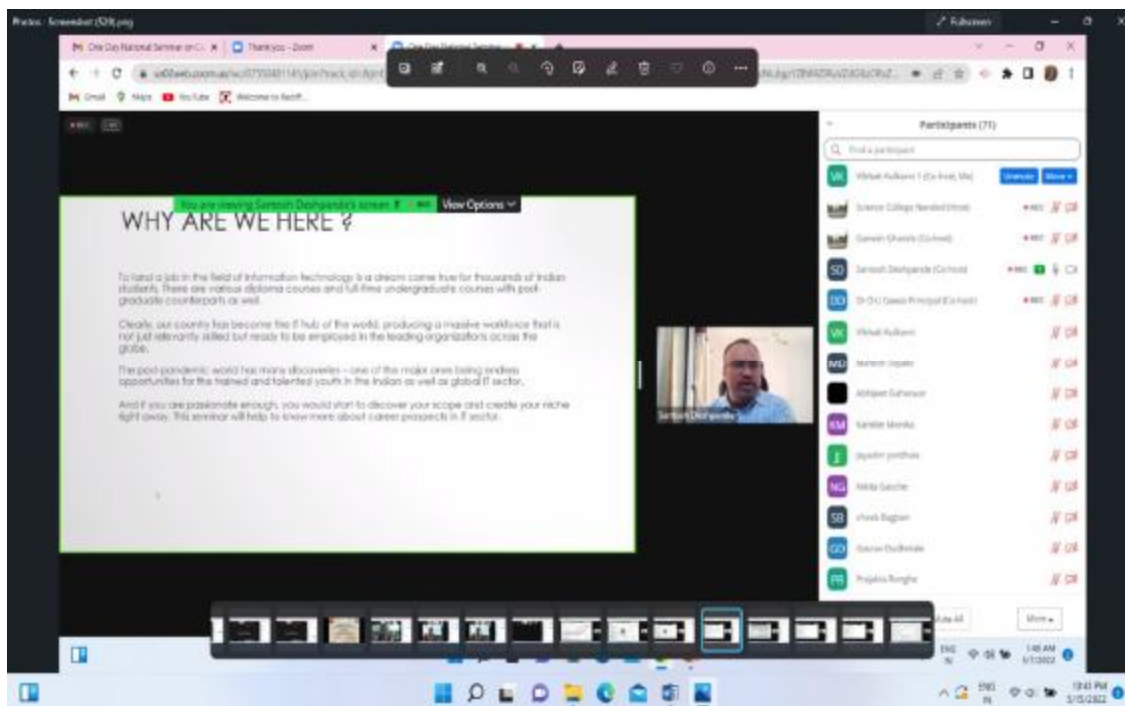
Photos - Screenshot (528).png

One Day National Seminar on C... ×
Thank you - Zoom ×

Gmail Maps YouTube Welcome to Rocoft...

Participants (71)

Find a participant

VK Vishal Kulkarni 1 (Co-host, Me) Unmute More

Science College Nanded (Host)

Ganesh Ghawte (Co-host)

SD Santosh Deshpande (Co-host)

DD Dr D U Gawai Principal (Co-host)

VK Vishal Kulkarni

MD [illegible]

Abhijeet Suhasrao

KM Kanetar Mondal

J jayashri jondhale

NG Nikita Gaiche

SB shivek Bagban

GD Gaurav Dudhekale

PB Prajakta Banghe

Mute All

More

You are viewing Santosh Deshpande's screen

View Options

WHY ARE WE HERE ?

To land a job in the field of Information technology is a dream come true for thousands of Indian students. There are various diploma courses and full-time undergraduate courses with post-graduate counterparts as well.

Clearly, our country has become the IT hub of the world, producing a massive workforce that is not just relevantly skilled but ready to be employed in the leading organizations across the globe.

The post-pandemic world has more discoveries – one of the major ones being endless opportunities for the trained and talented youth in the Indian as well as global IT sector.

And if you are passionate enough, you would start to discover your scope and create your niche right away. This seminar will help to know more about career prospects in IT sector.

Santosh Deshpande

ENG IN 1:48 AM 5/7/2022

ENG IN 12:41 PM 5/15/2022